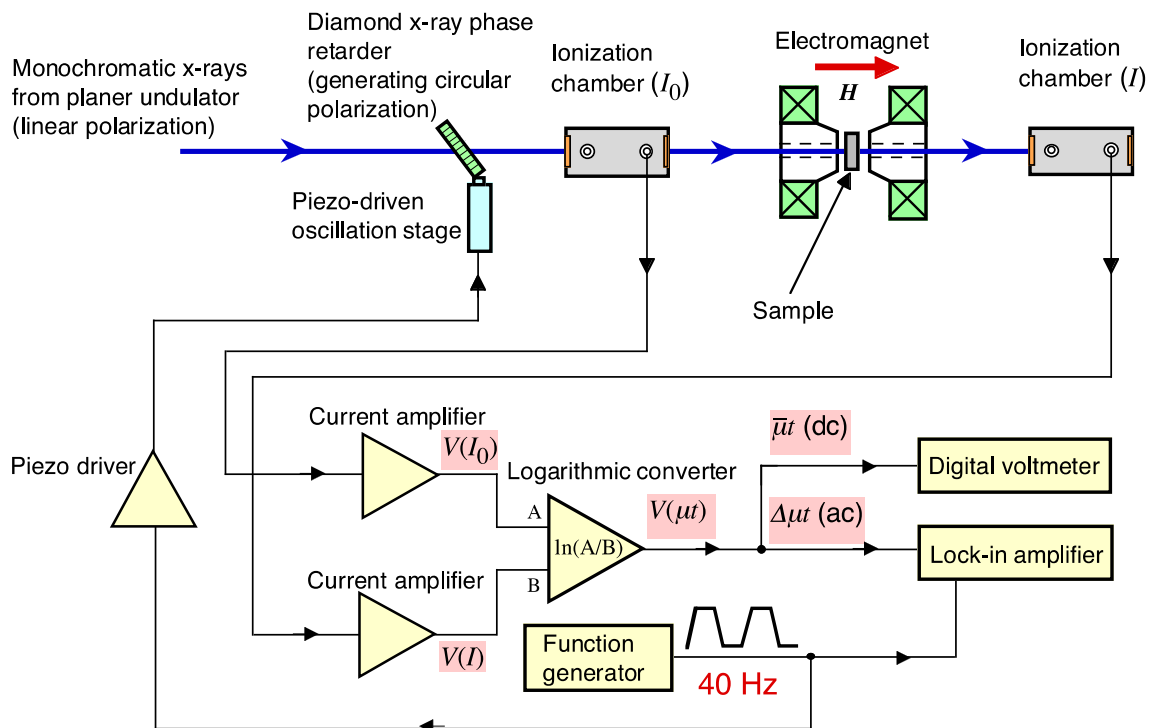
Monochromatic x-rays from planer undulator (linear polarization)

Diamond x-ray phase retarder (generating circular polarization)

Ionization chamber ($I_0$)

Electromagnet

$H$

Ionization chamber ($I$)

Piezo-driven oscillation stage

Sample

Piezo driver

Current amplifier

$V(I_0)$

Logarithmic converter

A

ln(A/B)

B

$V(\mu t)$

$\overline{\mu}t$ (dc)

$\Delta\mu t$ (ac)

Digital voltmeter

Lock-in amplifier

Current amplifier

$V(I)$

Function generator

40 Hz